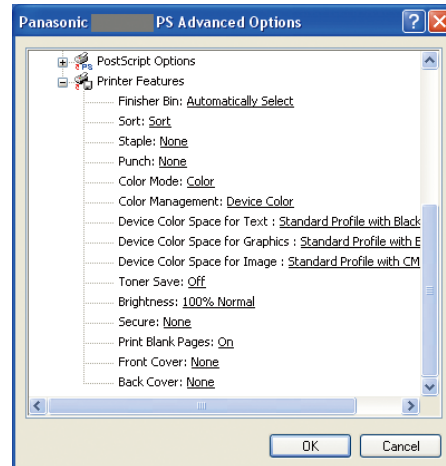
Panasonic PS Advanced Options

PostScript Options
Printer Features
Finisher Bin: Automatically Select
Sort: Sort
Staple: None
Punch: None
Color Mode: Color
Color Management: Device Color
Device Color Space for Text : Standard Profile with Black
Device Color Space for Graphics : Standard Profile with B
Device Color Space for Image : Standard Profile with CM
Toner Save: Off
Brightness: 100% Normal
Secure: None
Print Blank Pages: On
Front Cover: None
Back Cover: None

OK
Cancel